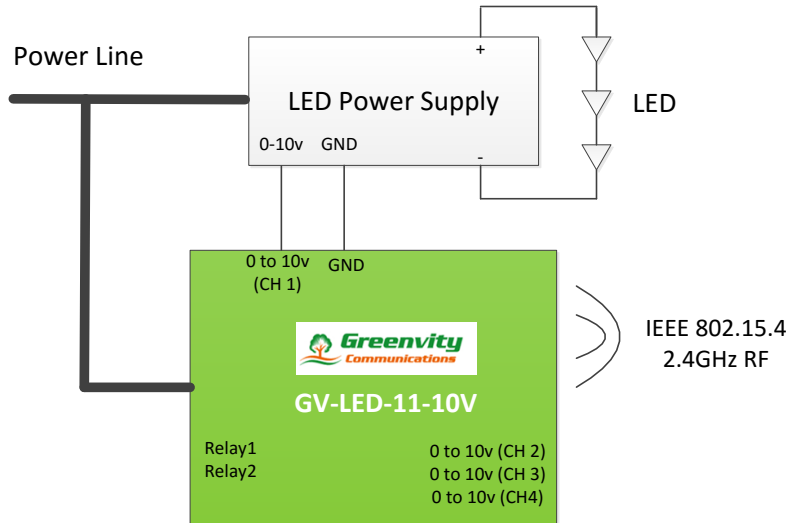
Power Line

LED Power Supply

+

-

0-10v GND

LED

0 to 10v (CH 1)

GND

Greenvity Communications

GV-LED-11-10V

IEEE 802.15.4 2.4GHz RF

Relay1
Relay2

0 to 10v (CH 2)
0 to 10v (CH 3)
0 to 10v (CH4)